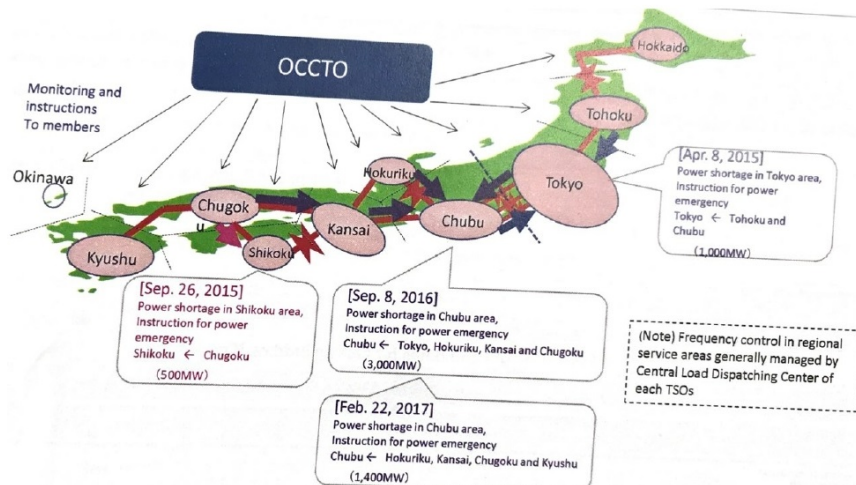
OCCTO

Monitoring and instructions To members

Okinawa

Hokkaido

Tohoku

Hokuriku

Chugoku

Kansai

Chubu

Tokyo

Kyushu

Shikoku

[Apr. 8, 2015]
Power shortage in Tokyo area, Instruction for power emergency
Tokyo ← Tohoku and Chubu
(1,000MW)

[Sep. 26, 2015]
Power shortage in Shikoku area, Instruction for power emergency
Shikoku ← Chugoku
(500MW)

[Sep. 8, 2016]
Power shortage in Chubu area, Instruction for power emergency
Chubu ← Tokyo, Hokuriku, Kansai and Chugoku
(3,000MW)

(Note) Frequency control in regional service areas generally managed by Central Load Dispatching Center of each TSOs

[Feb. 22, 2017]
Power shortage in Chubu area, Instruction for power emergency
Chubu ← Hokuriku, Kansai, Chugoku and Kyushu
(1,400MW)